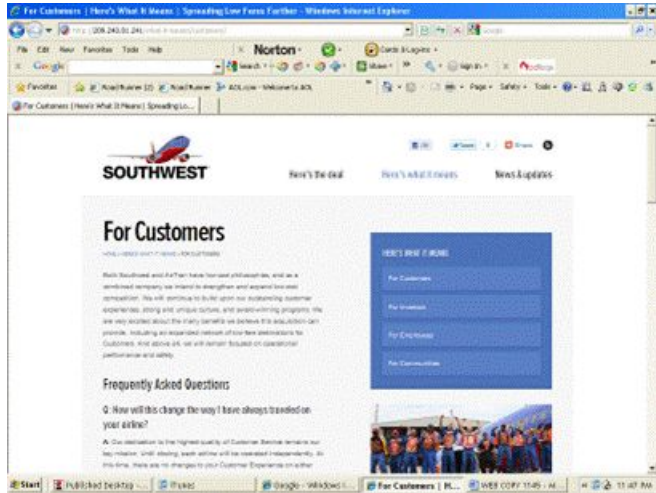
For Customers | Here's What It Means | Spreading Low Fares Farther - Windows Internet Explorer

http://206.240.31.241/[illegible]

File Edit View Favorites Tools Help

Norton

Google

Favorites

For Customers | Here's What It Means | Spreading Lo...

SOUTHWEST

Here's the deal

Here's what it means

News & updates

For Customers

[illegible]

Both Southwest and AirTran have low-cost philosophies, and as a combined company we intend to strengthen and expand low-cost competition. We will continue to build upon our outstanding customer experience, strong and unique culture, and award-winning programs. We are very excited about the many benefits we believe this acquisition can provide, including an expanded network of low-fare destinations for Customers. And above all, we will remain focused on operational performance and safety.

Frequently Asked Questions

Q: How will this change the way I have always traveled on your airline?

A: Our dedication to the highest quality of Customer Service remains our top mission. Until closing, each airline will be operated independently. At this time, there are no changes to your Customer Experience on either

HERE'S WHAT IT MEANS

For Customers

For Investors

For Employees

For Communities

Start | Published Desktop | iTunes | Google - Windows I... | For Customers | H... | WEB COPY 11-45 - M... | 11:47 AM